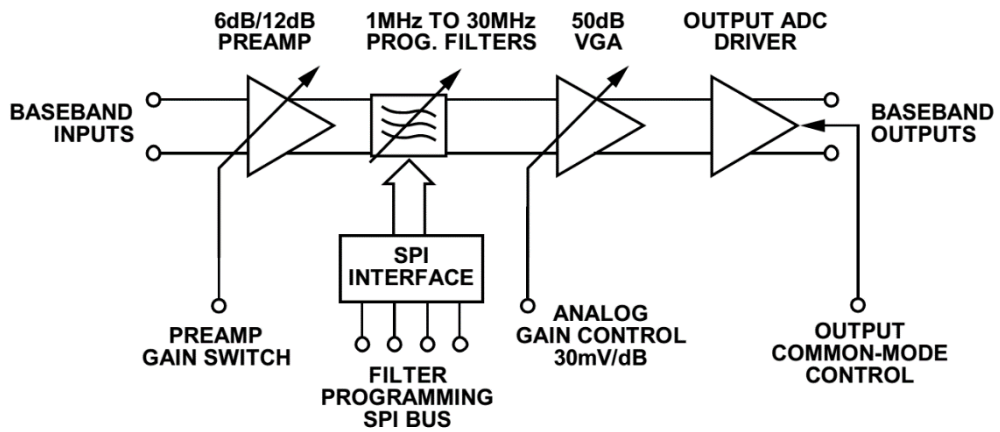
6dB/12dB PREAMP

1MHz TO 30MHz PROG. FILTERS

50dB VGA

OUTPUT ADC DRIVER

BASEBAND INPUTS

BASEBAND OUTPUTS

SPI INTERFACE

PREAMP GAIN SWITCH

FILTER PROGRAMMING SPI BUS

ANALOG GAIN CONTROL 30mV/dB

OUTPUT COMMON-MODE CONTROL